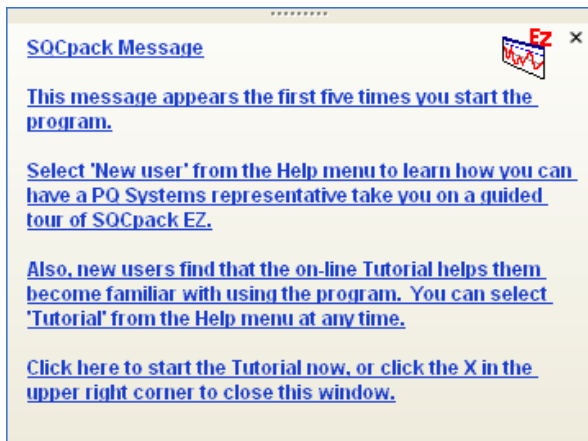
SQCpack Message

EZ

×

This message appears the first five times you start the program.

Select 'New user' from the Help menu to learn how you can have a PQ Systems representative take you on a guided tour of SQCpack EZ.

Also, new users find that the on-line Tutorial helps them become familiar with using the program. You can select 'Tutorial' from the Help menu at any time.

Click here to start the Tutorial now, or click the X in the upper right corner to close this window.